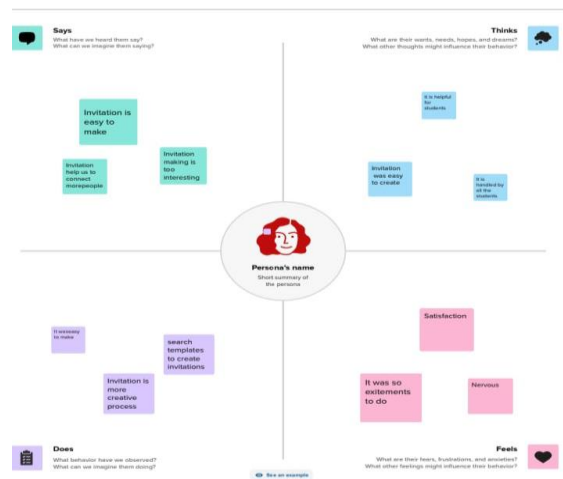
Says
What have we heard them say?
What can we imagine them saying?

Invitation is easy to make

Invitation help us to connect morepeople

Invitation making is too interesting

Thinks
What are their wants, needs, hopes, and dreams?
What other thoughts might influence their behavior?

It is helpful for students

Invitation was easy to create

It is handled by all the students

Persona's name
Short summary of the persona

It areeasy to make

search templates to create invitations

Invitation is more creative process

Satisfaction

It was so exitements to do

Nervous

Does
What behavior have we observed?
What can we imagine them doing?

See an example

Feels
What are their fears, frustrations, and anxieties?
What other feelings might influence their behavior?